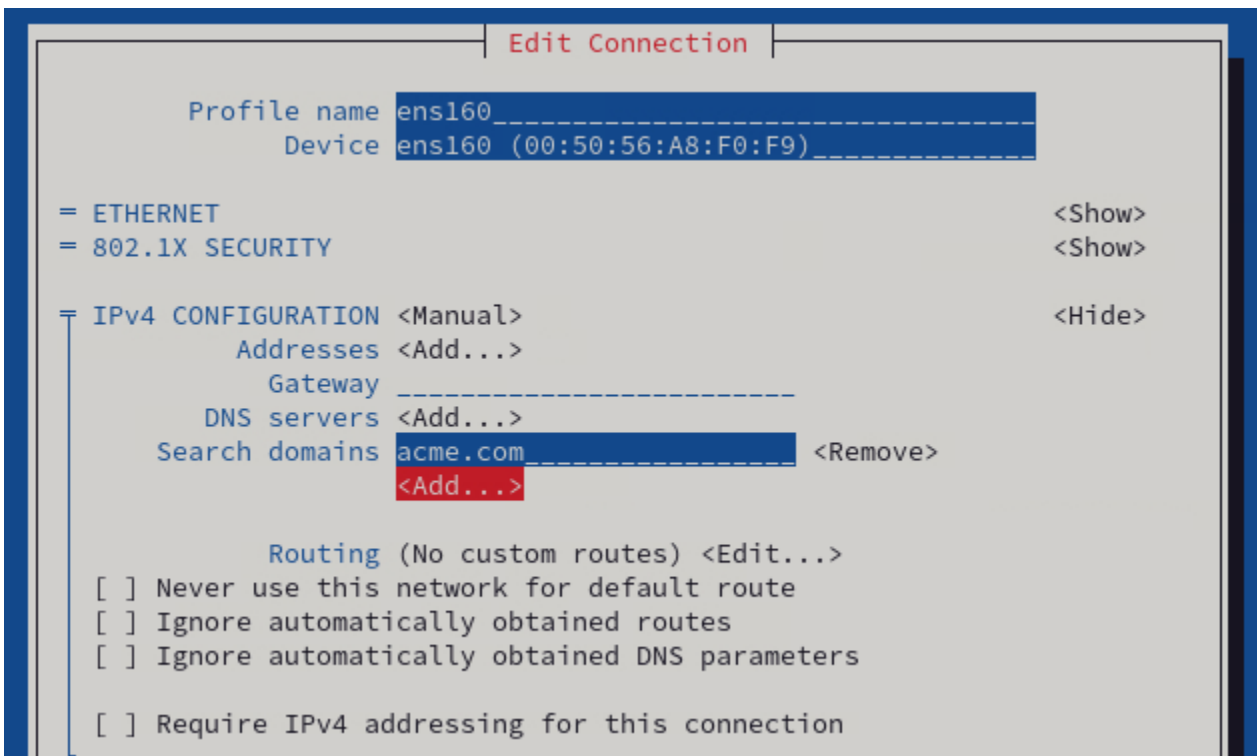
Edit Connection

Profile name ens160________________________________
Device ens160 (00:50:56:A8:F0:F9)_____________

= ETHERNET <Show>
= 802.1X SECURITY <Show>

╤ IPv4 CONFIGURATION <Manual> <Hide>
Addresses <Add...>
Gateway _________________________
DNS servers <Add...>
Search domains acme.com_______________ <Remove>
<Add...>

Routing (No custom routes) <Edit...>
[ ] Never use this network for default route
[ ] Ignore automatically obtained routes
[ ] Ignore automatically obtained DNS parameters

[ ] Require IPv4 addressing for this connection